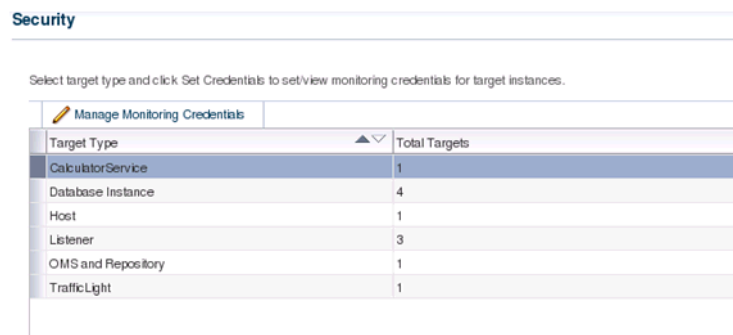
Security

Select target type and click Set Credentials to set/view monitoring credentials for target instances.

Manage Monitoring Credentials

| Target Type | Total Targets |
|---|---|
| CalculatorService | 1 |
| Database Instance | 4 |
| Host | 1 |
| Listener | 3 |
| OMS and Repository | 1 |
| TrafficLight | 1 |